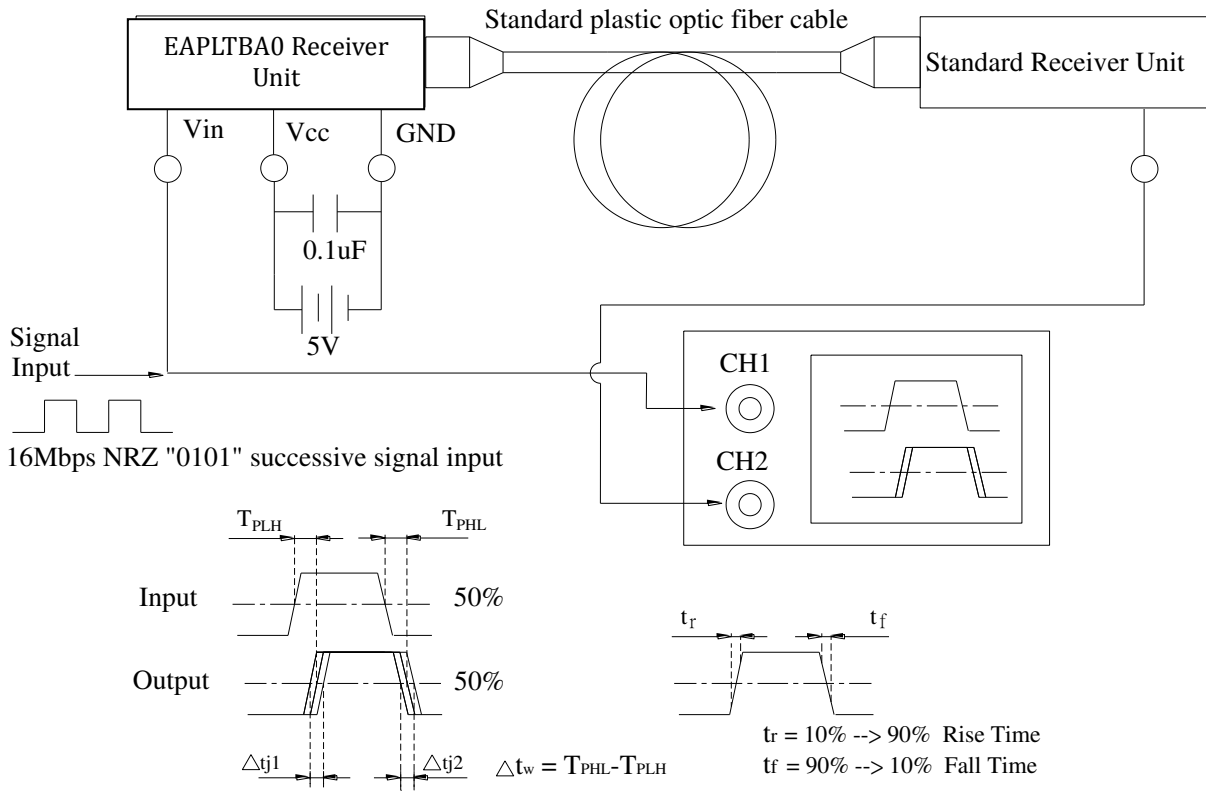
Standard plastic optic fiber cable

EAPLTBA0 Receiver Unit

Standard Receiver Unit

Vin

Vcc

GND

0.1uF

5V

Signal Input

16Mbps NRZ "0101" successive signal input

CH1

CH2

$T_{PLH}$

$T_{PHL}$

Input

50%

Output

50%

$\triangle tj1$

$\triangle tj2$

$\triangle t_w = T_{PHL}-T_{PLH}$

$t_r$

$t_f$

$t_r$ = 10% --> 90% Rise Time

$t_f$ = 90% --> 10% Fall Time